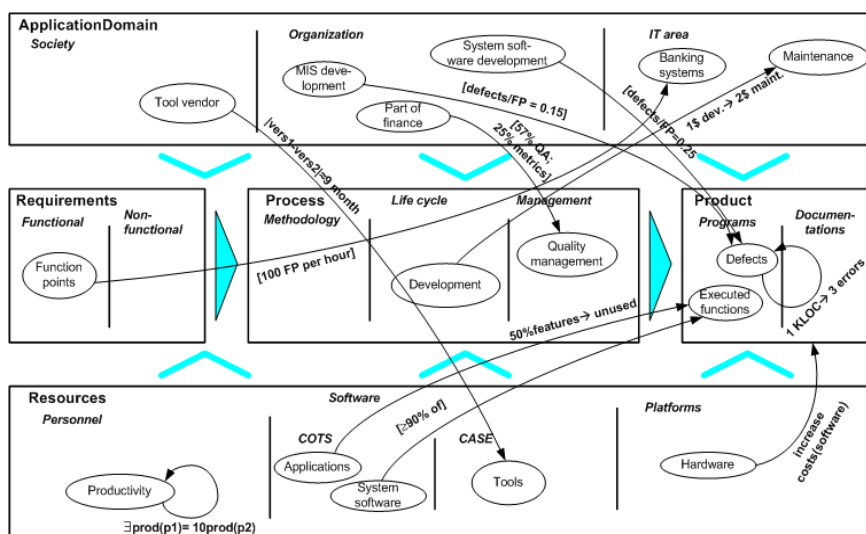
ApplicationDomain
Society
Organization
IT area
System software development
Banking systems
Maintenance
Tool vendor
MIS development
Part of finance
[defects/FP = 0.15]
[defects/FP=0.25
1\$ dev.→ 2\$ maint.
[57% QA; 25% metrics]
|vers1-vers2|=9 month

Requirements
Functional
Non-functional
Function points
[100 FP per hour]
Process
Methodology
Life cycle
Management
Development
Quality management
50%features→ unused
Product
Programs
Documentations
Defects
Executed functions
1 KLOC→ 3 errors

Resources
Personnel
Software
Platforms
COTS
[≥90% of]
CASE
Applications
System software
Tools
Hardware
increase costs(software)
Productivity
$\exists$prod(p1)= 10prod(p2)